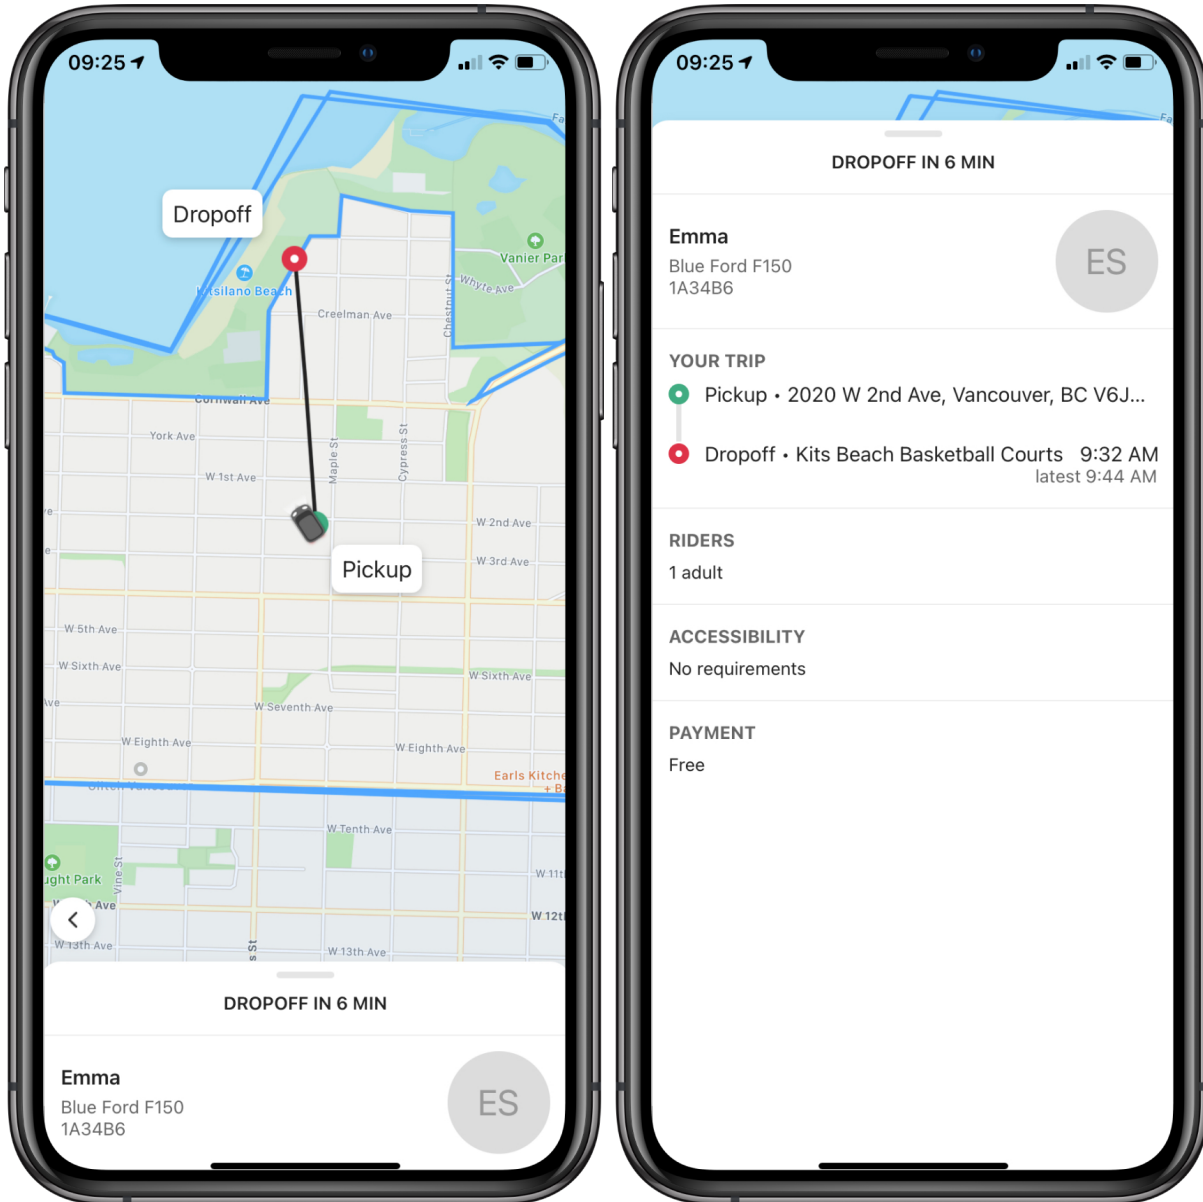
09:25

Dropoff

Kitsilano Beach

Vanier Park

Whyte Ave

Creelman Ave

Chestnut St

Cornwall Ave

York Ave

W 1st Ave

Maple St

Cypress St

W 2nd Ave

W 3rd Ave

Pickup

W 5th Ave

W Sixth Ave

W Sixth Ave

W Seventh Ave

W Eighth Ave

W Eighth Ave

Earls Kitche

W Tenth Ave

Vine St

W 11t

W 12t

W 13th Ave

W 13th Ave

DROPOFF IN 6 MIN

Emma
Blue Ford F150
1A34B6

ES

09:25

DROPOFF IN 6 MIN

Emma
Blue Ford F150
1A34B6

ES

YOUR TRIP

Pickup • 2020 W 2nd Ave, Vancouver, BC V6J...

Dropoff • Kits Beach Basketball Courts 9:32 AM
latest 9:44 AM

RIDERS
1 adult

ACCESSIBILITY
No requirements

PAYMENT
Free